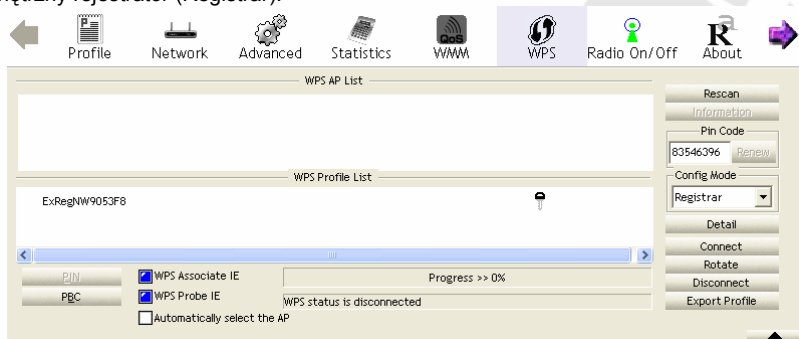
Profile Network Advanced Statistics WMM WPS Radio On/Off About

WPS AP List

Rescan
Information
Pin Code
83546396 Renew
Config Mode
Registrar

WPS Profile List

ExRegNW9053F8

Detail
Connect
Rotate
Disconnect
Export Profile

PIN
PBC
WPS Associate IE
WPS Probe IE
Automatically select the AP
Progress >> 0%
WPS status is disconnected